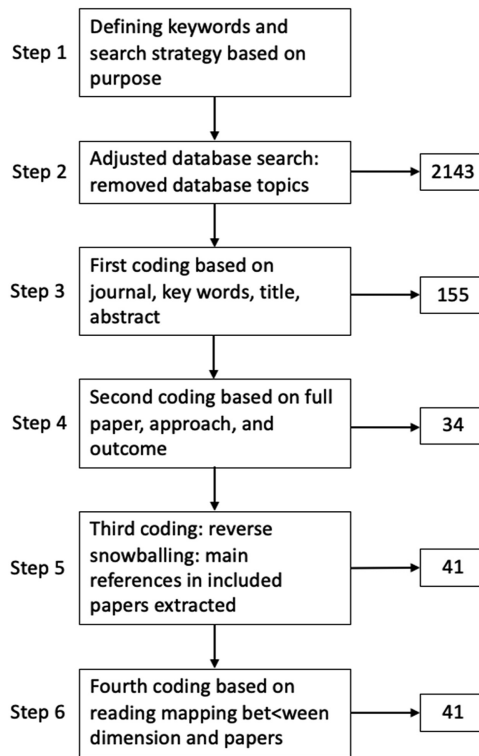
Step 1
Defining keywords and search strategy based on purpose

Step 2
Adjusted database search: removed database topics
2143

Step 3
First coding based on journal, key words, title, abstract
155

Step 4
Second coding based on full paper, approach, and outcome
34

Step 5
Third coding: reverse snowballing: main references in included papers extracted
41

Step 6
Fourth coding based on reading mapping bet<ween dimension and papers
41